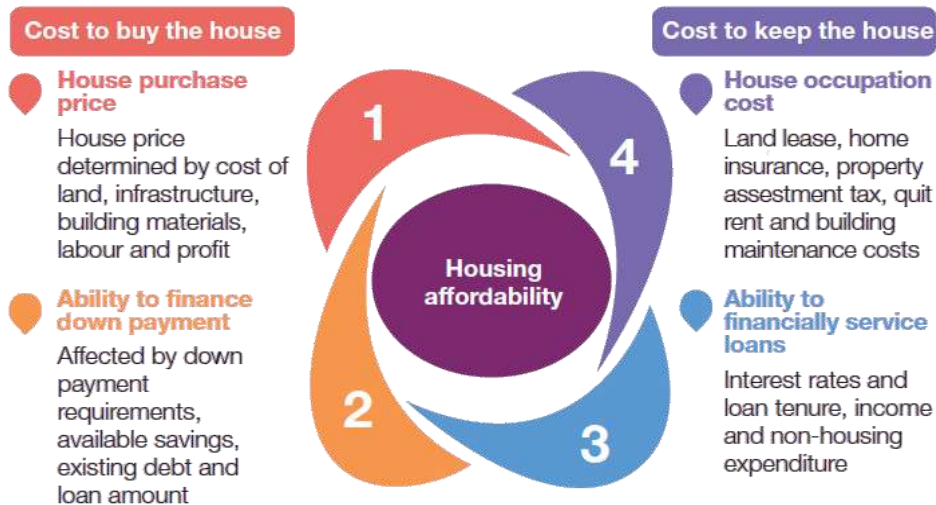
Cost to buy the house

House purchase price

House price determined by cost of land, infrastructure, building materials, labour and profit

Ability to finance down payment

Affected by down payment requirements, available savings, existing debt and loan amount

Cost to keep the house

House occupation cost

Land lease, home insurance, property assestment tax, quit rent and building maintenance costs

Ability to financially service loans

Interest rates and loan tenure, income and non-housing expenditure

1

2

3

4

Housing affordability